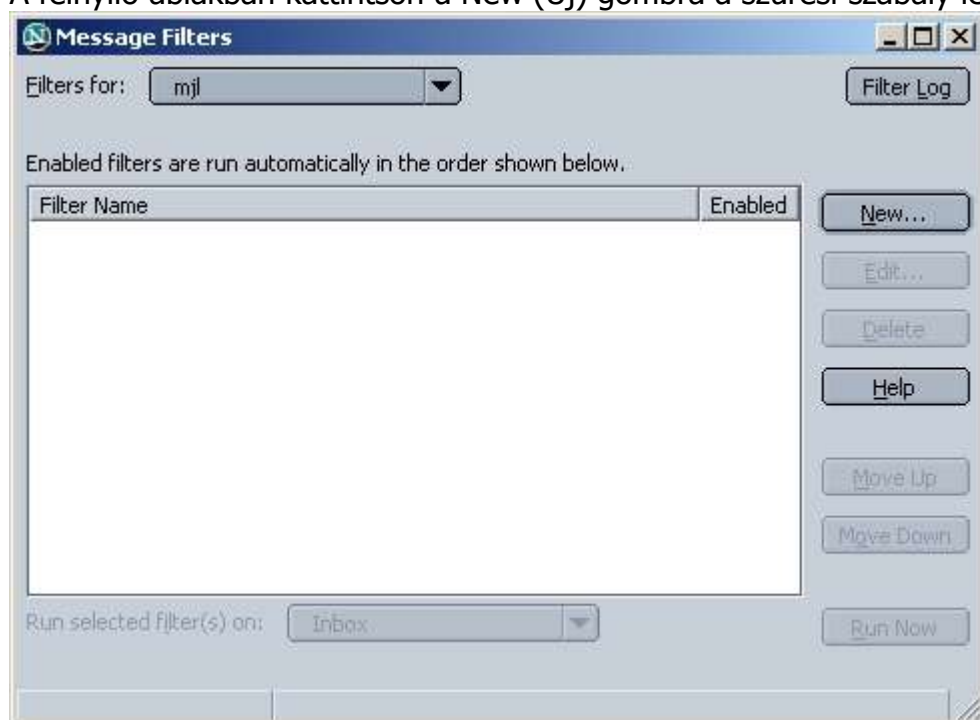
A felnyíló ablakban kattintson a New (Új) gombra a szűrési szabály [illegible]

Message Filters

Filters for: mjl

Filter Log

Enabled filters are run automatically in the order shown below.

| Filter Name | Enabled |
|---|---|

New...

Edit...

Delete

Help

Move Up

Move Down

Run selected filter(s) on: Inbox

Run Now